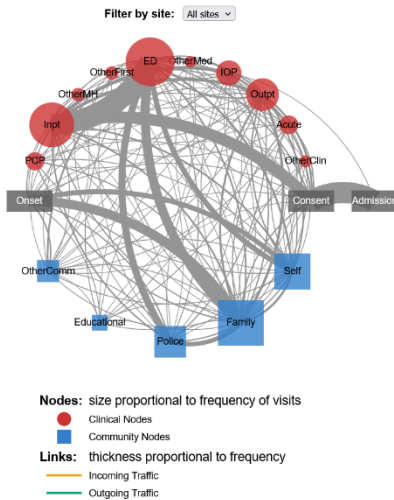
Filter by site: All sites

ED
OtherMed
OtherFirst
IOP
OtherMH
Outpt
Inpt
Acute
PCP
OtherClin
Onset
Consent
Admission
OtherComm
Self
Educational
Family
Police

Nodes: size proportional to frequency of visits
Clinical Nodes
Community Nodes
Links: thickness proportional to frequency
Incoming Traffic
Outgoing Traffic